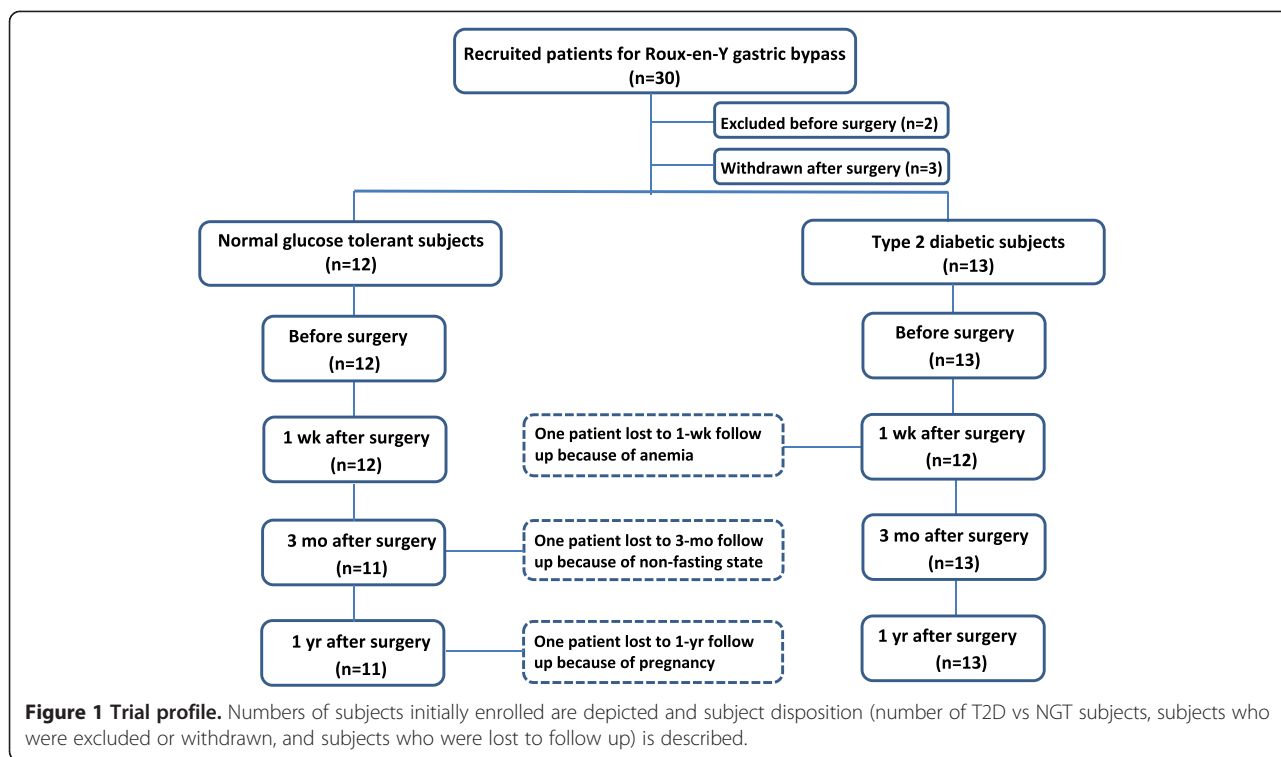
Recruited patients for Roux-en-Y gastric bypass
(n=30)

Excluded before surgery (n=2)

Withdrawn after surgery (n=3)

Normal glucose tolerant subjects
(n=12)

Type 2 diabetic subjects
(n=13)

Before surgery
(n=12)

Before surgery
(n=13)

1 wk after surgery
(n=12)

One patient lost to 1-wk follow up because of anemia

1 wk after surgery
(n=12)

3 mo after surgery
(n=11)

One patient lost to 3-mo follow up because of non-fasting state

3 mo after surgery
(n=13)

1 yr after surgery
(n=11)

One patient lost to 1-yr follow up because of pregnancy

1 yr after surgery
(n=13)

**Figure 1 Trial profile.** Numbers of subjects initially enrolled are depicted and subject disposition (number of T2D vs NGT subjects, subjects who were excluded or withdrawn, and subjects who were lost to follow up) is described.